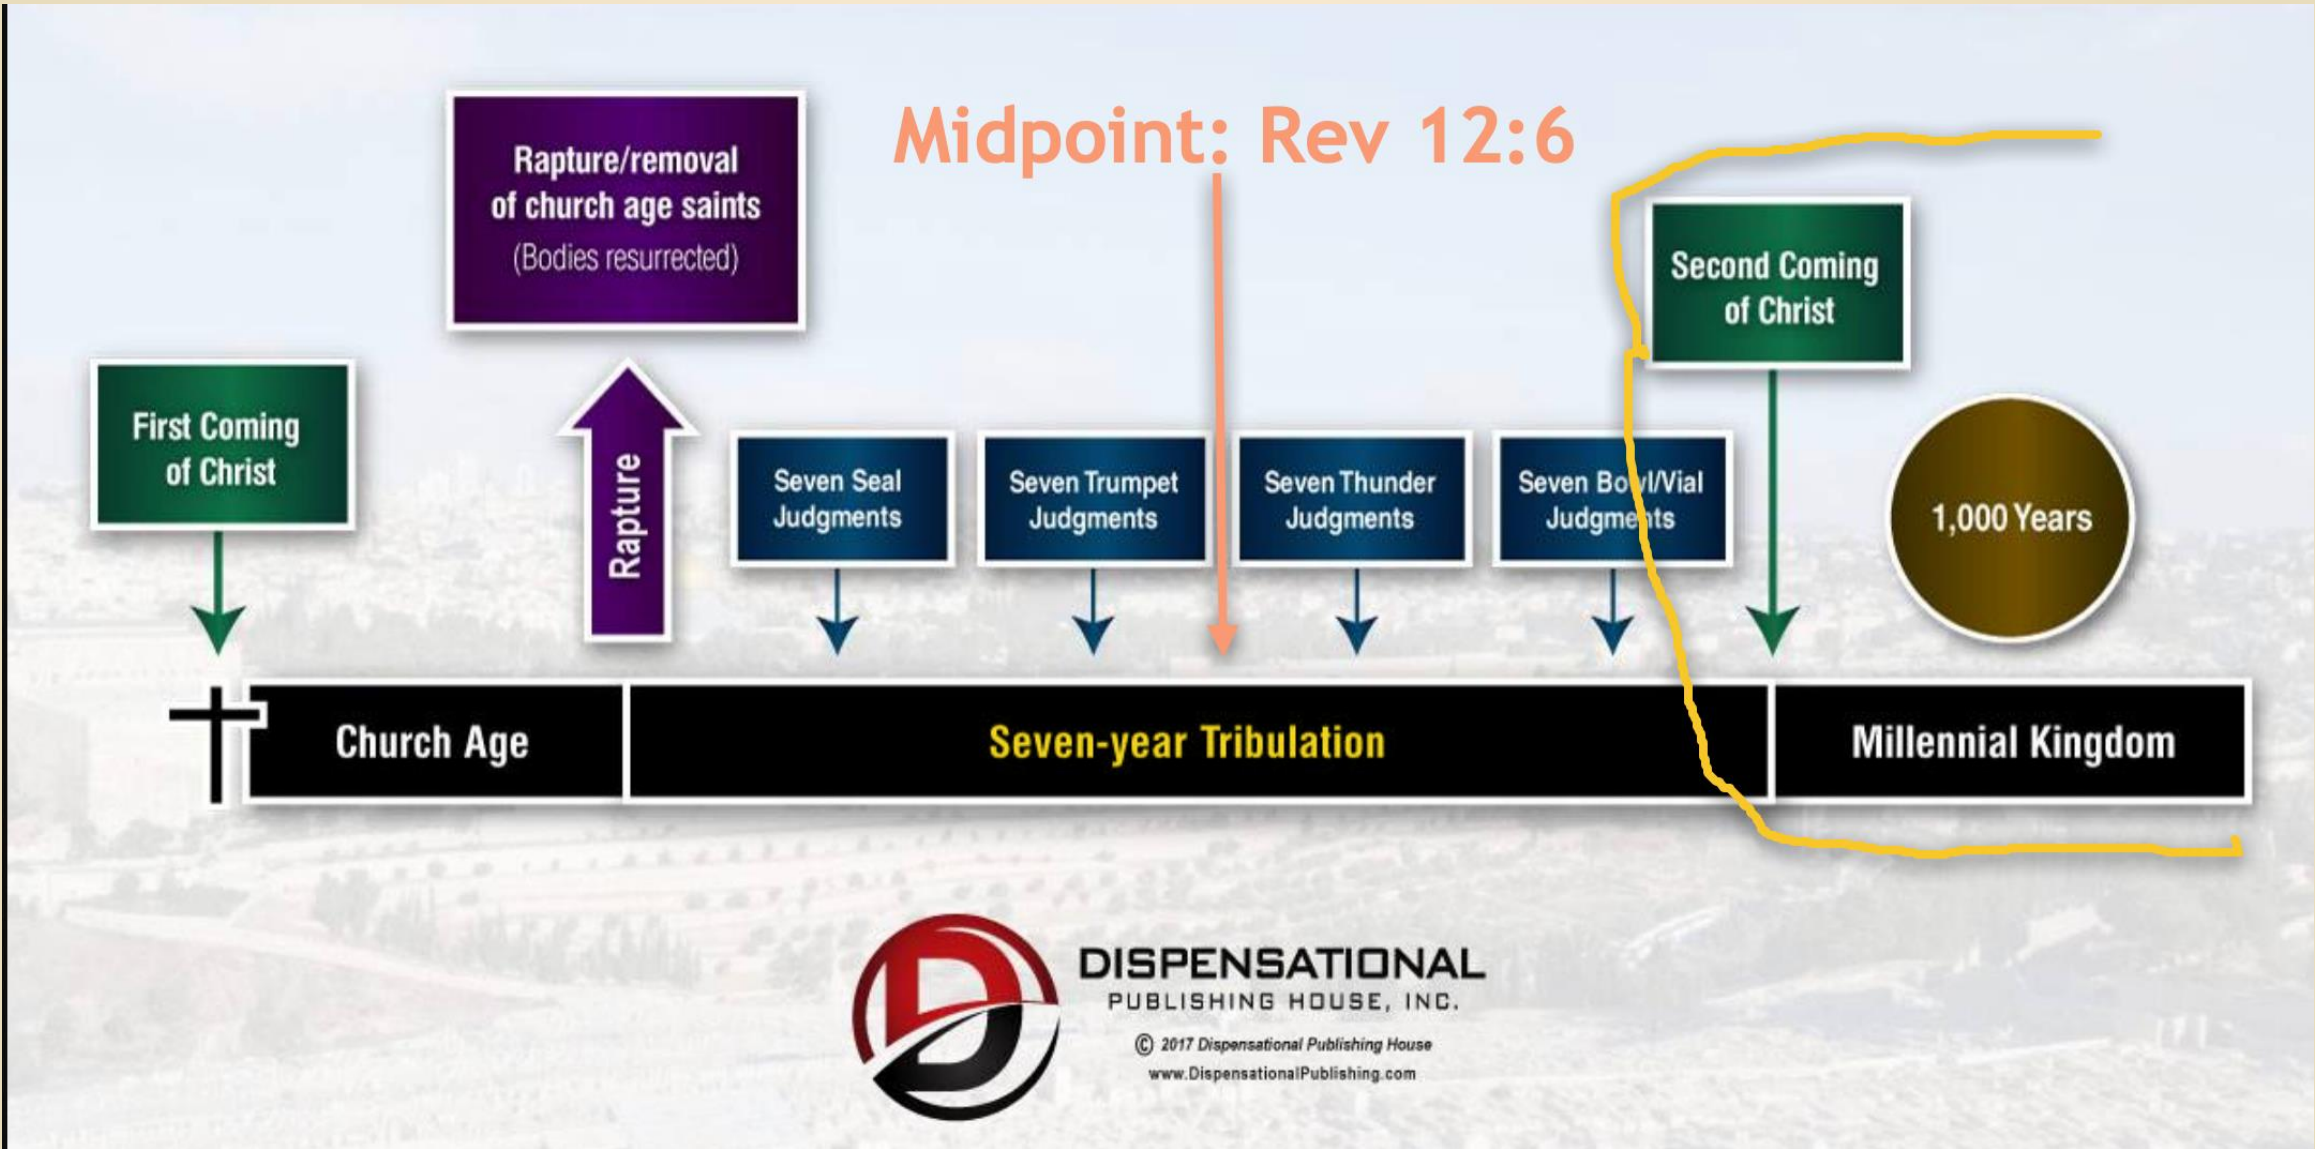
Rapture/removal of church age saints (Bodies resurrected)

Midpoint: Rev 12:6

Second Coming of Christ

First Coming of Christ

Rapture

Seven Seal Judgments

Seven Trumpet Judgments

Seven Thunder Judgments

Seven Bowl/Vial Judgments

1,000 Years

Church Age

Seven-year Tribulation

Millennial Kingdom

DISPENSATIONAL
PUBLISHING HOUSE, INC.
© 2017 Dispensational Publishing House
www.DispensationalPublishing.com